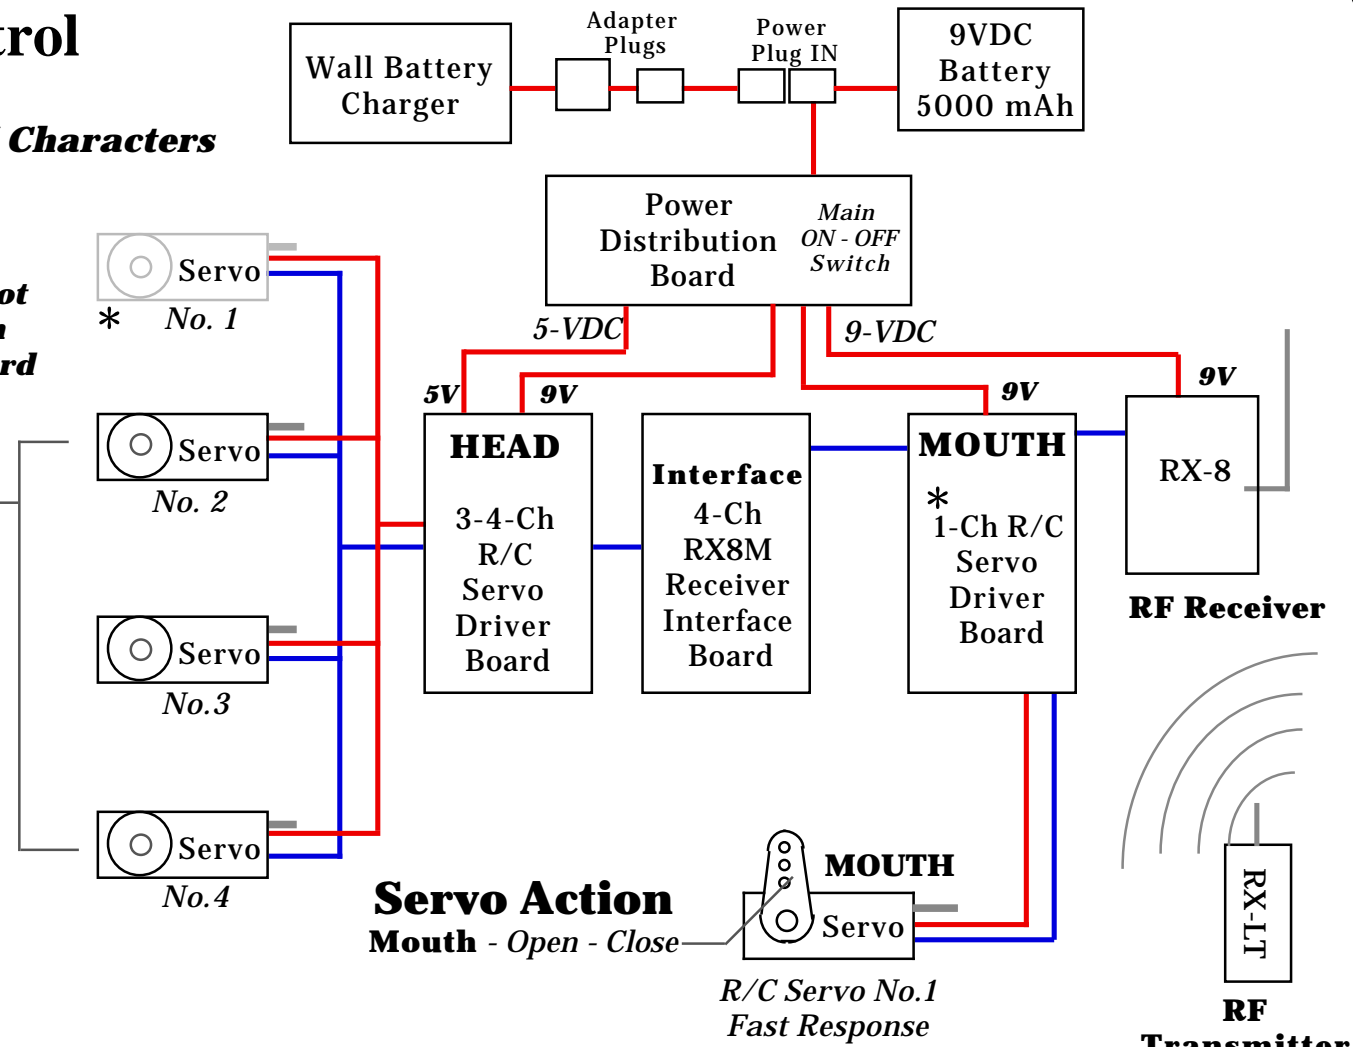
trol

Characters

ot
n
rd

Wall Battery Charger

Adapter Plugs

Power Plug IN

9VDC Battery 5000 mAh

Power Distribution Board

Main ON - OFF Switch

5-VDC

9-VDC

Servo
* No. 1

Servo
No. 2

Servo
No.3

Servo
No.4

5V

9V

HEAD

3-4-Ch R/C Servo Driver Board

Interface 4-Ch RX8M Receiver Interface Board

9V

MOUTH
*
1-Ch R/C Servo Driver Board

9V

RX-8

RF Receiver

MOUTH

Servo

Servo Action
Mouth - Open - Close

R/C Servo No.1
Fast Response

RX-LT

RF
Transmitter